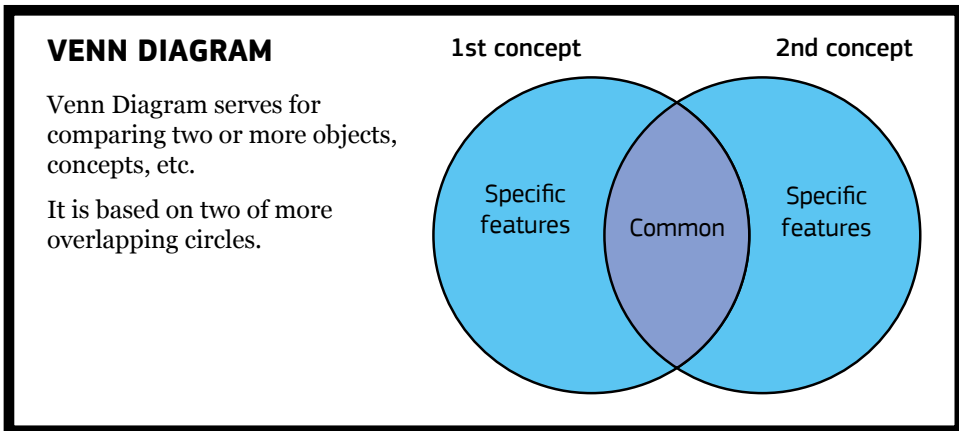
VENN DIAGRAM

Venn Diagram serves for comparing two or more objects, concepts, etc.

It is based on two of more overlapping circles.

1st concept

2nd concept

Specific features

Common

Specific features